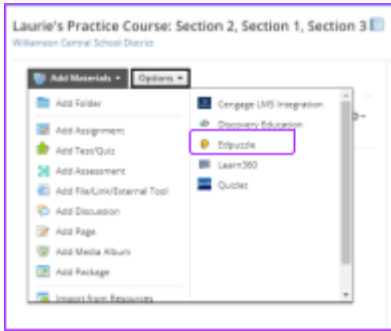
Laurie's Practice Course: Section 2, Section 1, Section 3
Williamson Central School District

Add Materials ▾
Options ▾

Add Folder
Add Assignment
Add Test/Quiz
Add Assessment
Add File/Link/External Tool
Add Discussion
Add Page
Add Media Album
Add Package
Import from Resources

Cengage LMS Integration
Discovery Education
Edpuzzle
Learn360
Quizlet